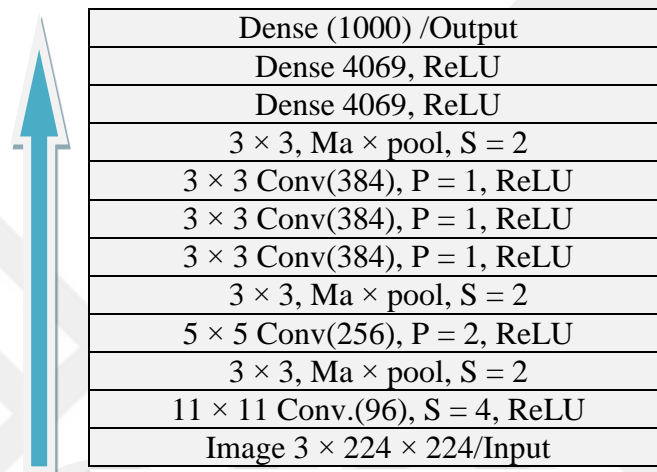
| Dense (1000) /Output |
|---|
| Dense 4069, ReLU |
| Dense 4069, ReLU |
| $3 \times 3$, Ma $\times$ pool, S = 2 |
| $3 \times 3$ Conv(384), P = 1, ReLU |
| $3 \times 3$ Conv(384), P = 1, ReLU |
| $3 \times 3$ Conv(384), P = 1, ReLU |
| $3 \times 3$, Ma $\times$ pool, S = 2 |
| $5 \times 5$ Conv(256), P = 2, ReLU |
| $3 \times 3$, Ma $\times$ pool, S = 2 |
| $11 \times 11$ Conv.(96), S = 4, ReLU |
| Image $3 \times 224 \times 224$/Input |